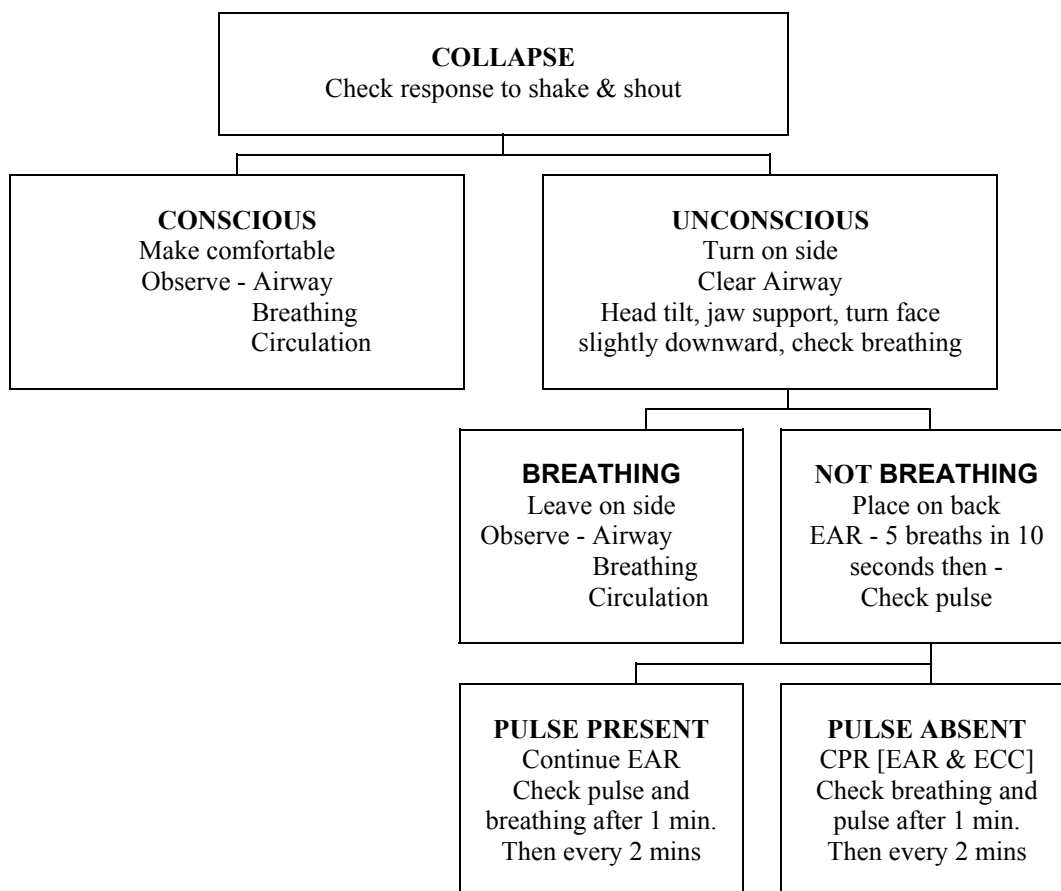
COLLAPSE
Check response to shake & shout

CONSCIOUS
Make comfortable
Observe - Airway
Breathing
Circulation

UNCONSCIOUS
Turn on side
Clear Airway
Head tilt, jaw support, turn face slightly downward, check breathing

BREATHING
Leave on side
Observe - Airway
Breathing
Circulation

NOT BREATHING
Place on back
EAR - 5 breaths in 10 seconds then -
Check pulse

PULSE PRESENT
Continue EAR
Check pulse and breathing after 1 min.
Then every 2 mins

PULSE ABSENT
CPR [EAR & ECC]
Check breathing and pulse after 1 min.
Then every 2 mins